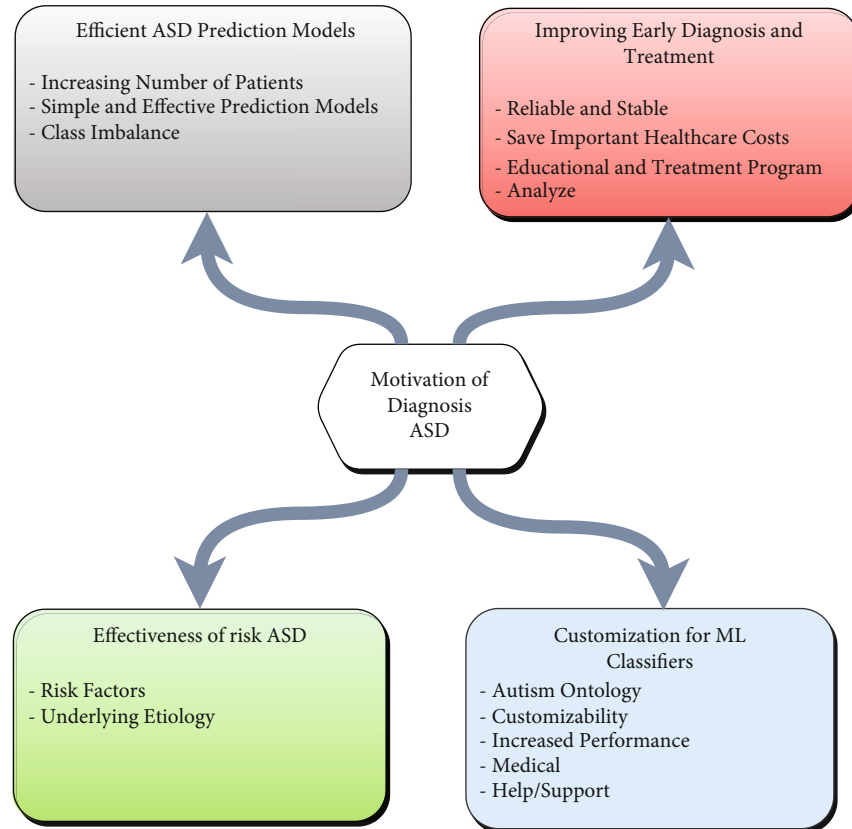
Efficient ASD Prediction Models

- Increasing Number of Patients
- Simple and Effective Prediction Models
- Class Imbalance

Improving Early Diagnosis and Treatment

- Reliable and Stable
- Save Important Healthcare Costs
- Educational and Treatment Program
- Analyze

Motivation of Diagnosis ASD

Effectiveness of risk ASD

- Risk Factors
- Underlying Etiology

Customization for ML Classifiers

- Autism Ontology
- Customizability
- Increased Performance
- Medical
- Help/Support